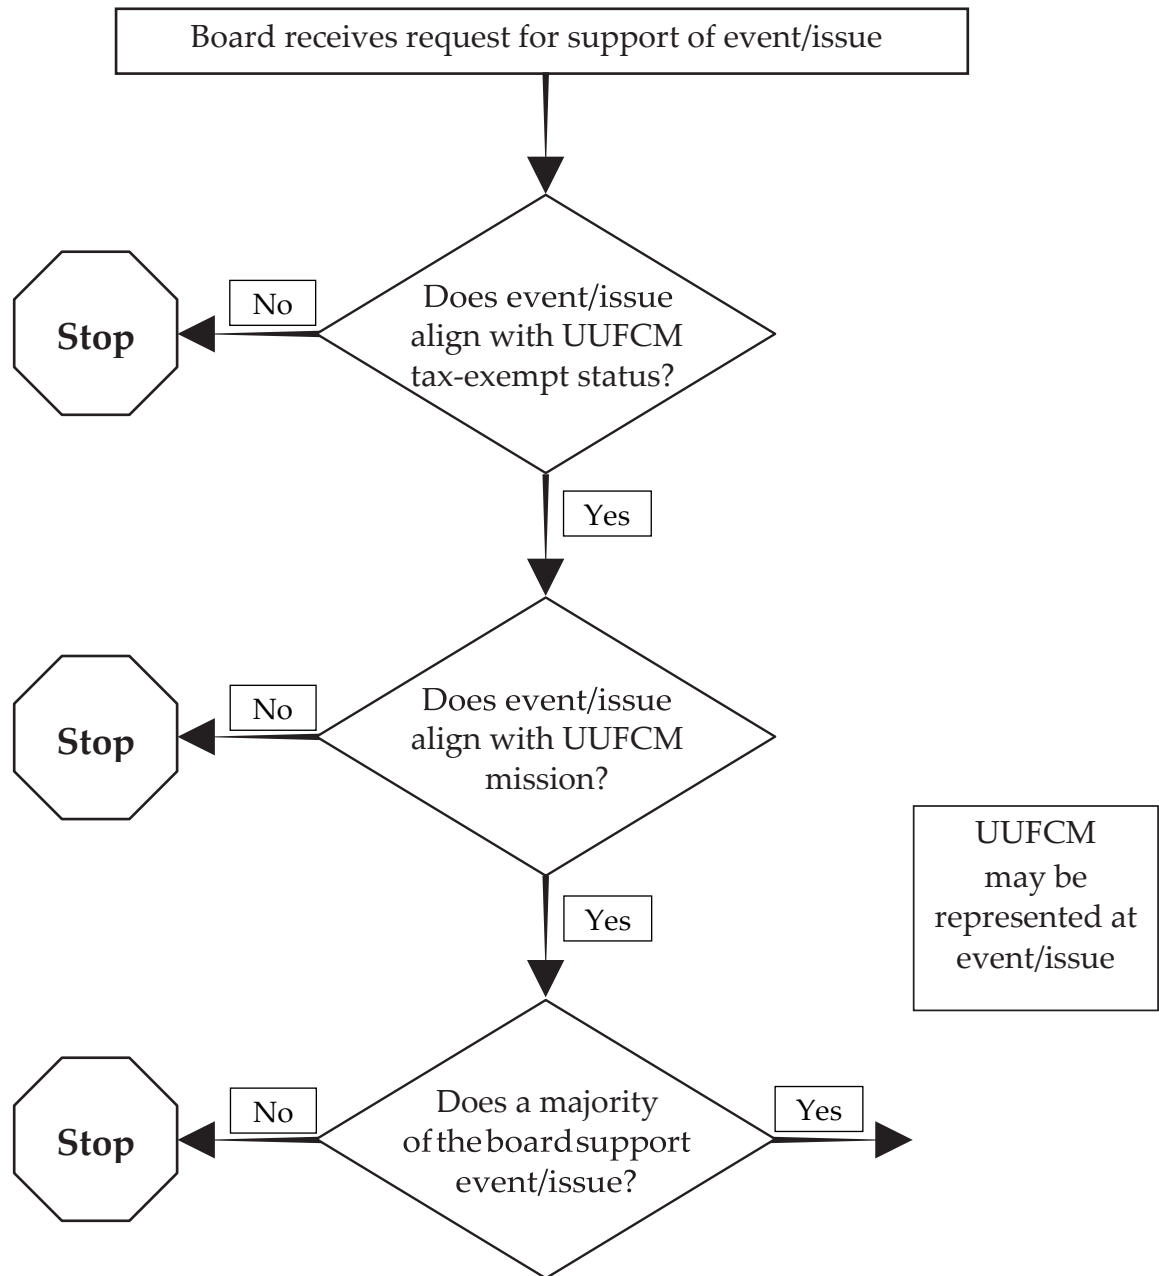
Board receives request for support of event/issue

Does event/issue align with UUFCM tax-exempt status?

No

Stop

Yes

Does event/issue align with UUFCM mission?

No

Stop

Yes

Does a majority of the board support event/issue?

No

Stop

Yes

UUFCM may be represented at event/issue